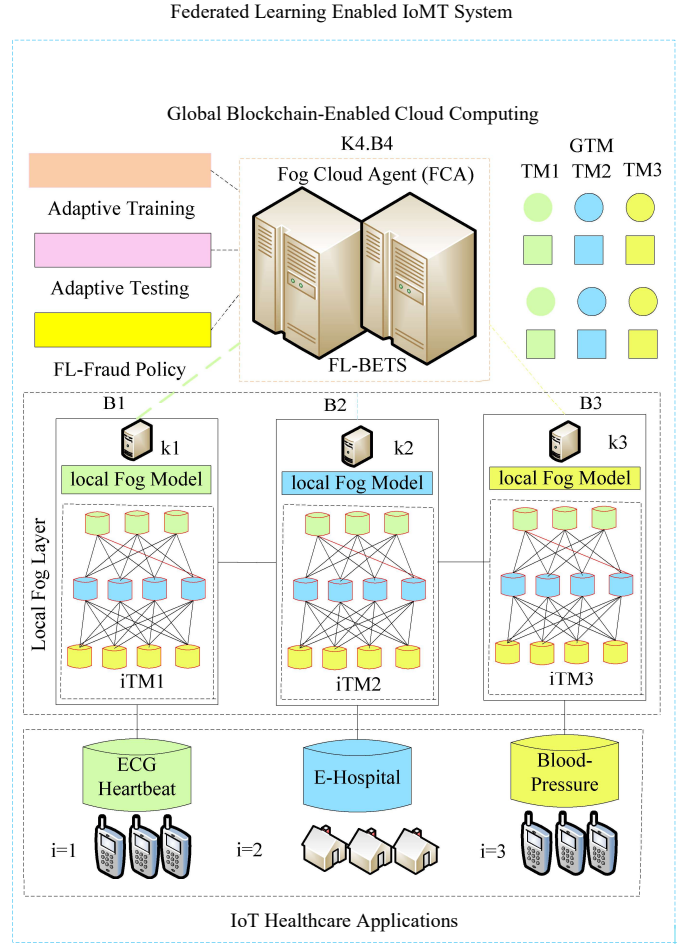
Federated Learning Enabled IoMT System

Global Blockchain-Enabled Cloud Computing

K4.B4

Fog Cloud Agent (FCA)

GTM

TM1 TM2 TM3

Adaptive Training

Adaptive Testing

FL-Fraud Policy

FL-BETS

B1

B2

B3

k1

k2

k3

local Fog Model

local Fog Model

local Fog Model

Local Fog Layer

iTM1

iTM2

iTM3

ECG Heartbeat

E-Hospital

Blood-Pressure

i=1

i=2

i=3

IoT Healthcare Applications